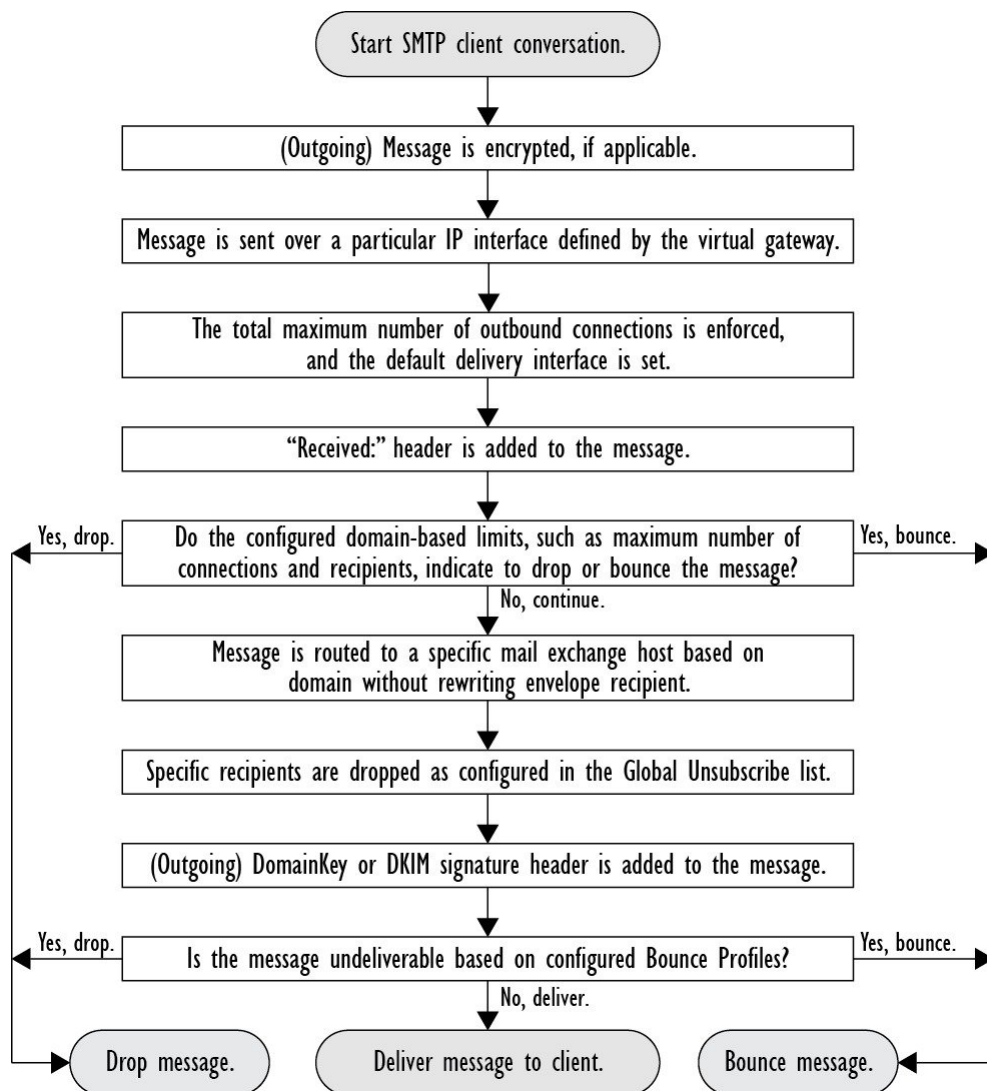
Start SMTP client conversation.

(Outgoing) Message is encrypted, if applicable.

Message is sent over a particular IP interface defined by the virtual gateway.

The total maximum number of outbound connections is enforced, and the default delivery interface is set.

"Received:" header is added to the message.

Yes, drop.

Do the configured domain-based limits, such as maximum number of connections and recipients, indicate to drop or bounce the message?

Yes, bounce.

No, continue.

Message is routed to a specific mail exchange host based on domain without rewriting envelope recipient.

Specific recipients are dropped as configured in the Global Unsubscribe list.

(Outgoing) DomainKey or DKIM signature header is added to the message.

Yes, drop.

Is the message undeliverable based on configured Bounce Profiles?

Yes, bounce.

No, deliver.

Drop message.

Deliver message to client.

Bounce message.